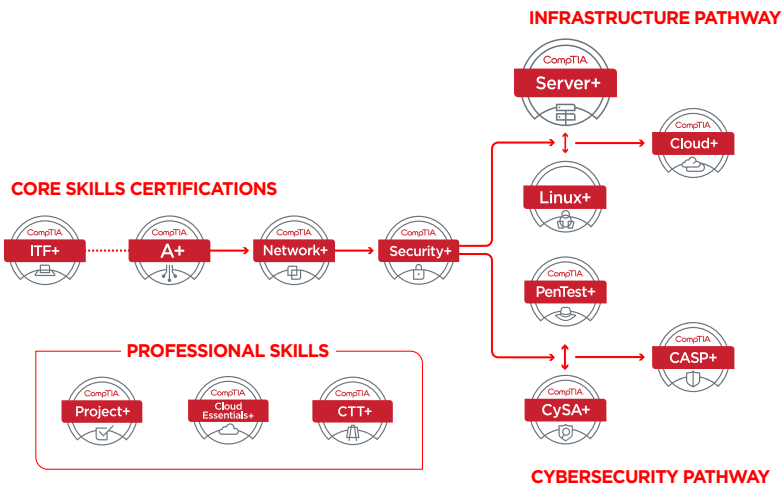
INFRASTRUCTURE PATHWAY

CompTIA
Server+

CompTIA
Cloud+

Linux+

CORE SKILLS CERTIFICATIONS

CompTIA
ITF+

CompTIA
A+

CompTIA
Network+

CompTIA
Security+

CompTIA
PenTest+

PROFESSIONAL SKILLS

CompTIA
Project+

CompTIA
Cloud Essentials+

CompTIA
CTT+

CompTIA
CASP+

CompTIA
CySA+

CYBERSECURITY PATHWAY